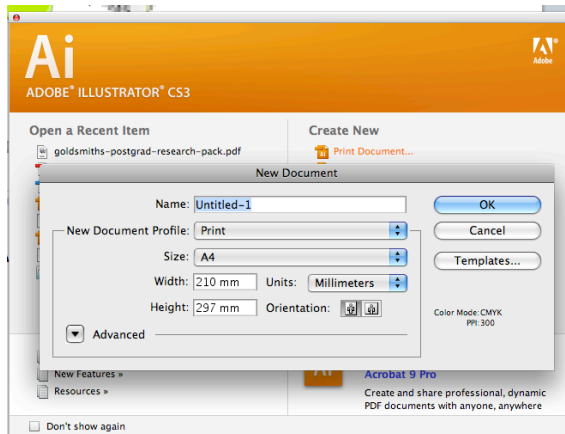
Ai
ADOBE® ILLUSTRATOR® CS3

Adobe

Open a Recent Item
goldsmiths-postgrad-research-pack.pdf

Create New
Print Document...

New Document

Name: Untitled-1
New Document Profile: Print
Size: A4
Width: 210 mm
Units: Millimeters
Height: 297 mm
Orientation:
Advanced

OK
Cancel
Templates...

Color Mode: CMYK
PPI: 300

New Features »
Resources »

Ai
Acrobat 9 Pro
Create and share professional, dynamic PDF documents with anyone, anywhere

Don't show again